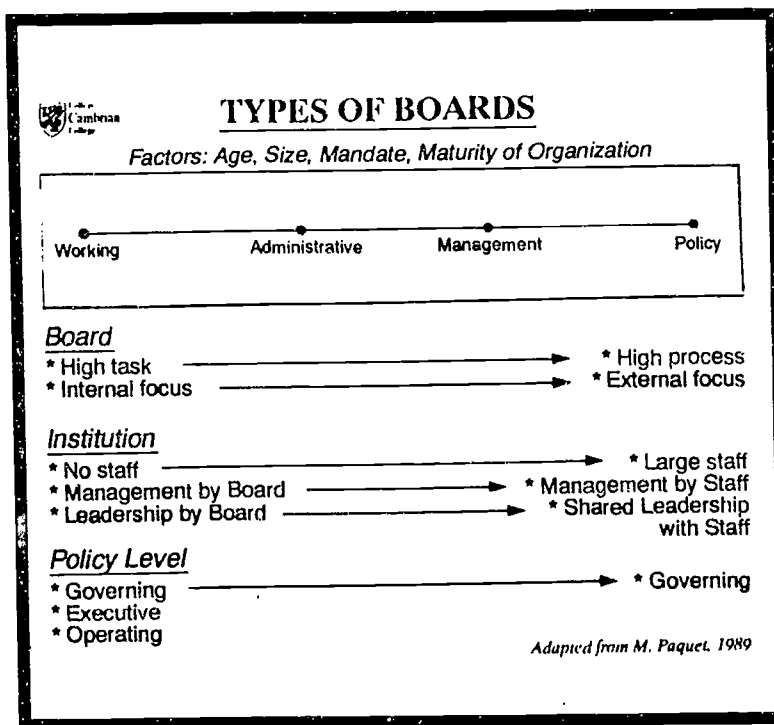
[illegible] Cambrian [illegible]

TYPES OF BOARDS

Factors: Age, Size, Mandate, Maturity of Organization

Working Administrative Management Policy

Board
* High task → * High process
* Internal focus → * External focus

Institution
* No staff → * Large staff
* Management by Board → * Management by Staff
* Leadership by Board → * Shared Leadership with Staff

Policy Level
* Governing → * Governing
* Executive
* Operating

Adapted from M. Paquet, 1989